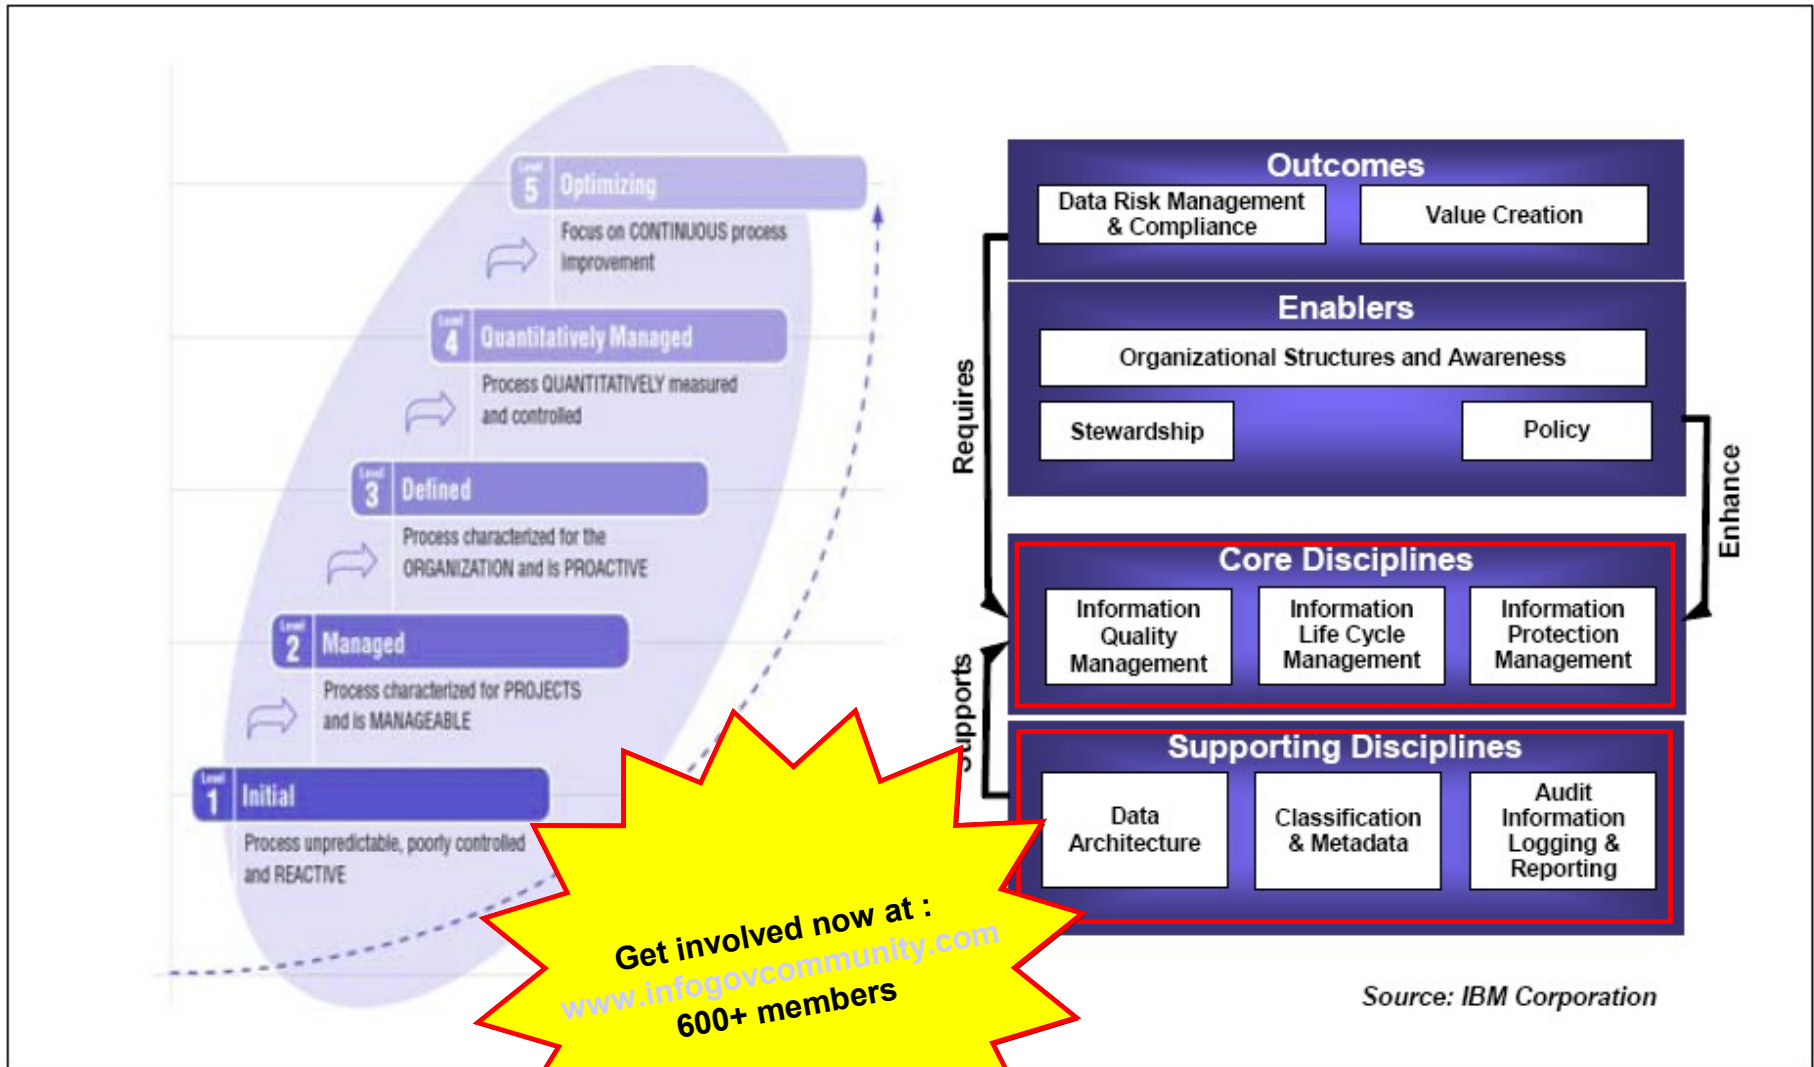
Level 5 Optimizing

Focus on CONTINUOUS process improvement

Level 4 Quantitatively Managed

Process QUANTITATIVELY measured and controlled

Level 3 Defined

Process characterized for the ORGANIZATION and is PROACTIVE

Level 2 Managed

Process characterized for PROJECTS and is MANAGEABLE

Level 1 Initial

Process unpredictable, poorly controlled and REACTIVE

Outcomes

Data Risk Management & Compliance

Value Creation

Enablers

Organizational Structures and Awareness

Stewardship

Policy

Requires

Enhance

Core Disciplines

Information Quality Management

Information Life Cycle Management

Information Protection Management

Supports

Supporting Disciplines

Data Architecture

Classification & Metadata

Audit Information Logging & Reporting

Get involved now at :
www.infogovcommunity.com
600+ members

Source: IBM Corporation